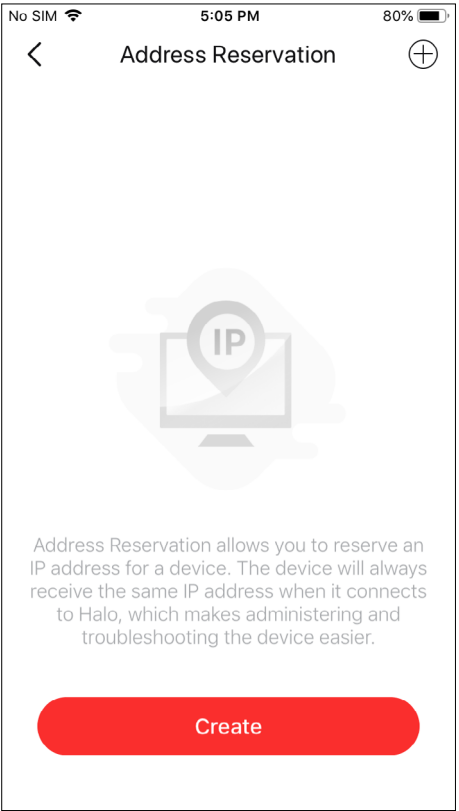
No SIM 5:05 PM 80%

Address Reservation

IP

Address Reservation allows you to reserve an IP address for a device. The device will always receive the same IP address when it connects to Halo, which makes administering and troubleshooting the device easier.

Create